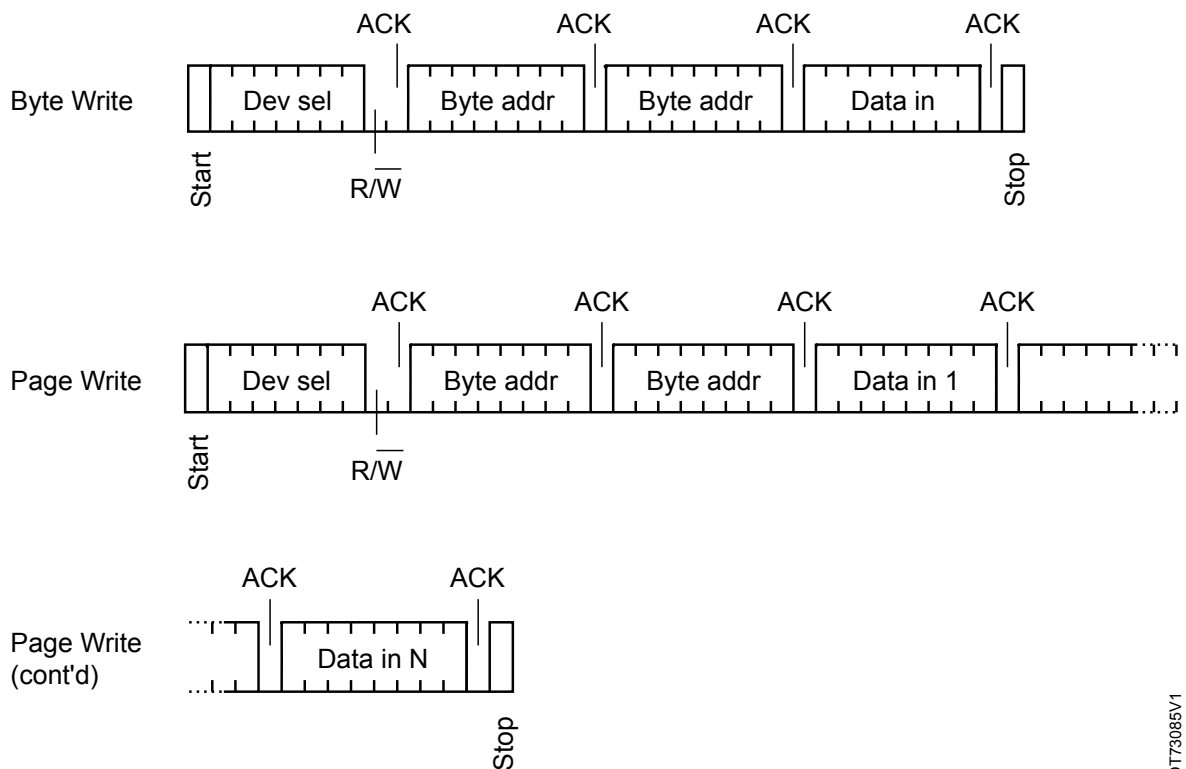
ACK ACK ACK ACK

Byte Write

Dev sel

Byte addr

Byte addr

Data in

Start

$R/\overline{W}$

Stop

ACK ACK ACK ACK

Page Write

Dev sel

Byte addr

Byte addr

Data in 1

Start

$R/\overline{W}$

ACK ACK

Page Write (cont'd)

Data in N

Stop

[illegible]T73085V1